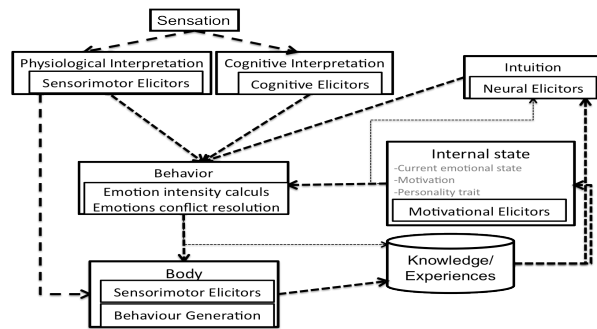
Sensation

Physiological Interpretation

Sensorimotor Elicitors

Cognitive Interpretation

Cognitive Elicitors

Intuition

Neural Elicitors

Behavior

Emotion intensity calculs

Emotions conflict resolution

Internal state

-Current emotional state

-Motivation

-Personality trait

Motivational Elicitors

Body

Sensorimotor Elicitors

Behaviour Generation

Knowledge/ Experiences